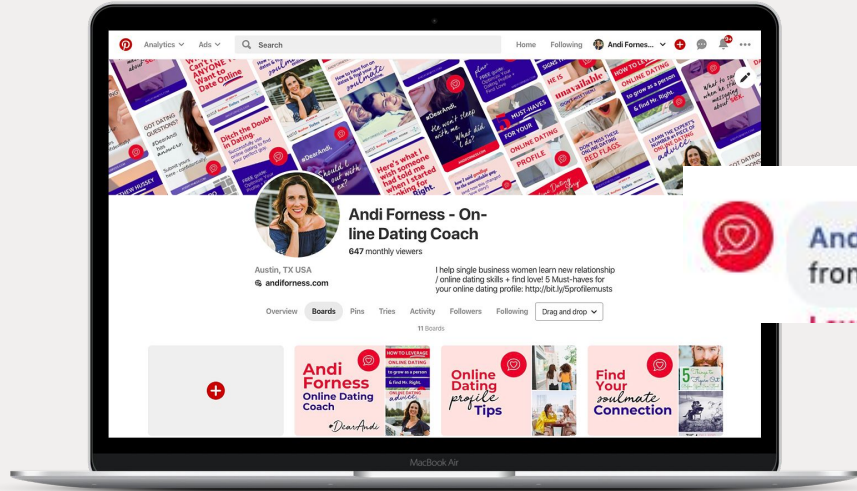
Analytics Ads Search Home Following Andi Forness...

Want to Date Online

GOT DATING QUESTIONS?

Ditch the Doubt in Dating

How to have fun on dates & find your soulmate

Here's what I wish someone had told me when I started dating Mr. Right.

#DearAndi

He won't sleep with me. What did I do?

MUST-HAVES FOR YOUR ONLINE DATING PROFILE

HE IS unavailable

HOW TO LEVERAGE online dating to grow as a person & find Mr. Right.

RED FLAGS

What to say when he asks about SEX

Andi Forness - Online Dating Coach

647 monthly viewers

Austin, TX USA

andiforness.com

I help single business women learn new relationship / online dating skills + find love! 5 Must-haves for your online dating profile: http://bit.ly/5profilemusts

Overview Boards Pins Tries Activity Followers Following Drag and drop

11 Boards

Andi Forness Online Dating Coach #DearAndi

HOW TO LEVERAGE online dating to grow as a person & find Mr. Right.

Online Dating profile Tips

Find Your soulmate Connection

And
from

MacBook Air